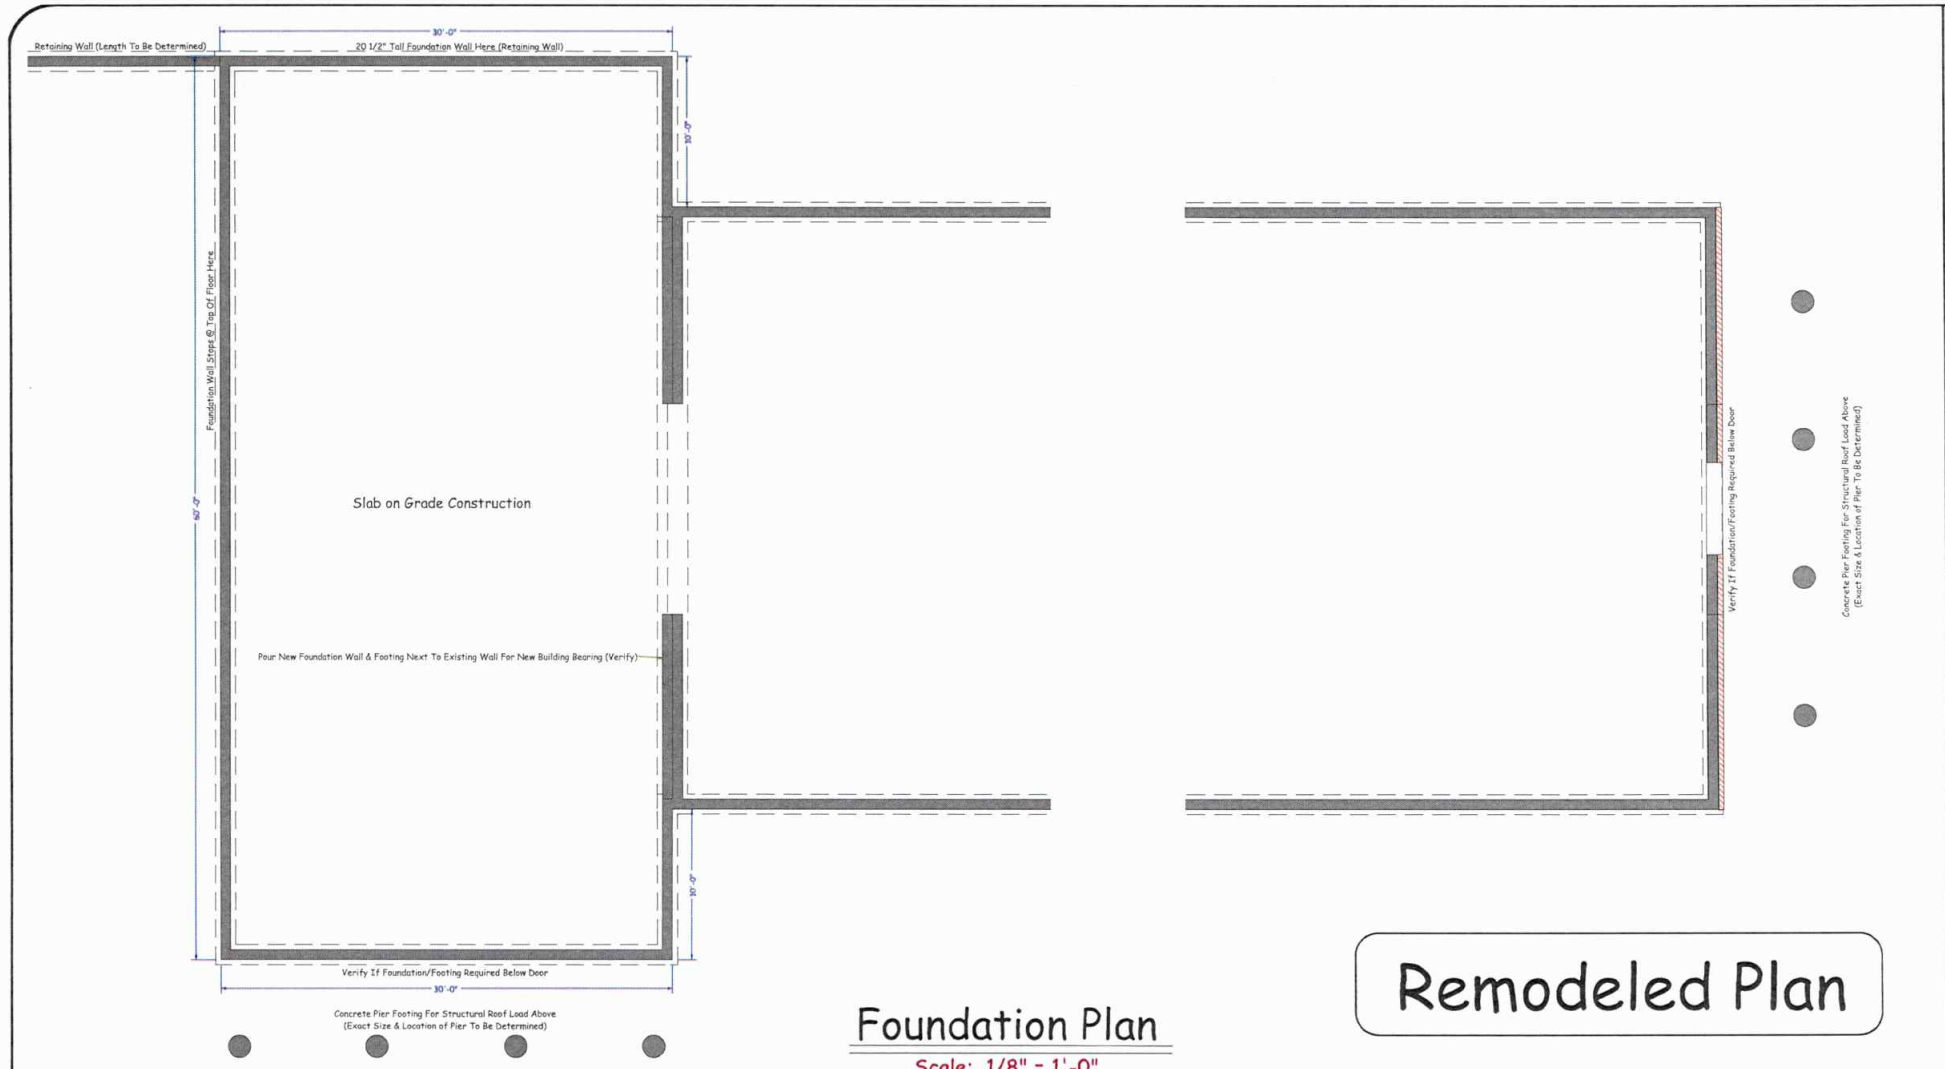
30'-0"

Retaining Wall (Length To Be Determined)

20 1/2" Tall Foundation Wall Here (Retaining Wall)

10'-0"

Foundation Wall Steps @ Top Of Floor Here

60'-0"

Slab on Grade Construction

Pour New Foundation Wall & Footing Next To Existing Wall For New Building Bearing (Verify)

10'-0"

Verify If Foundation/Footing Required Below Door

30'-0"

Concrete Pier Footing For Structural Roof Load Above (Exact Size & Location of Pier To Be Determined)

Verify If Foundation/Footing Required Below Door

Concrete Pier Footing For Structural Roof Load Above (Exact Size & Location of Pier To Be Determined)

Foundation Plan

Scale: 1/8" = 1'-0"

Remodeled Plan